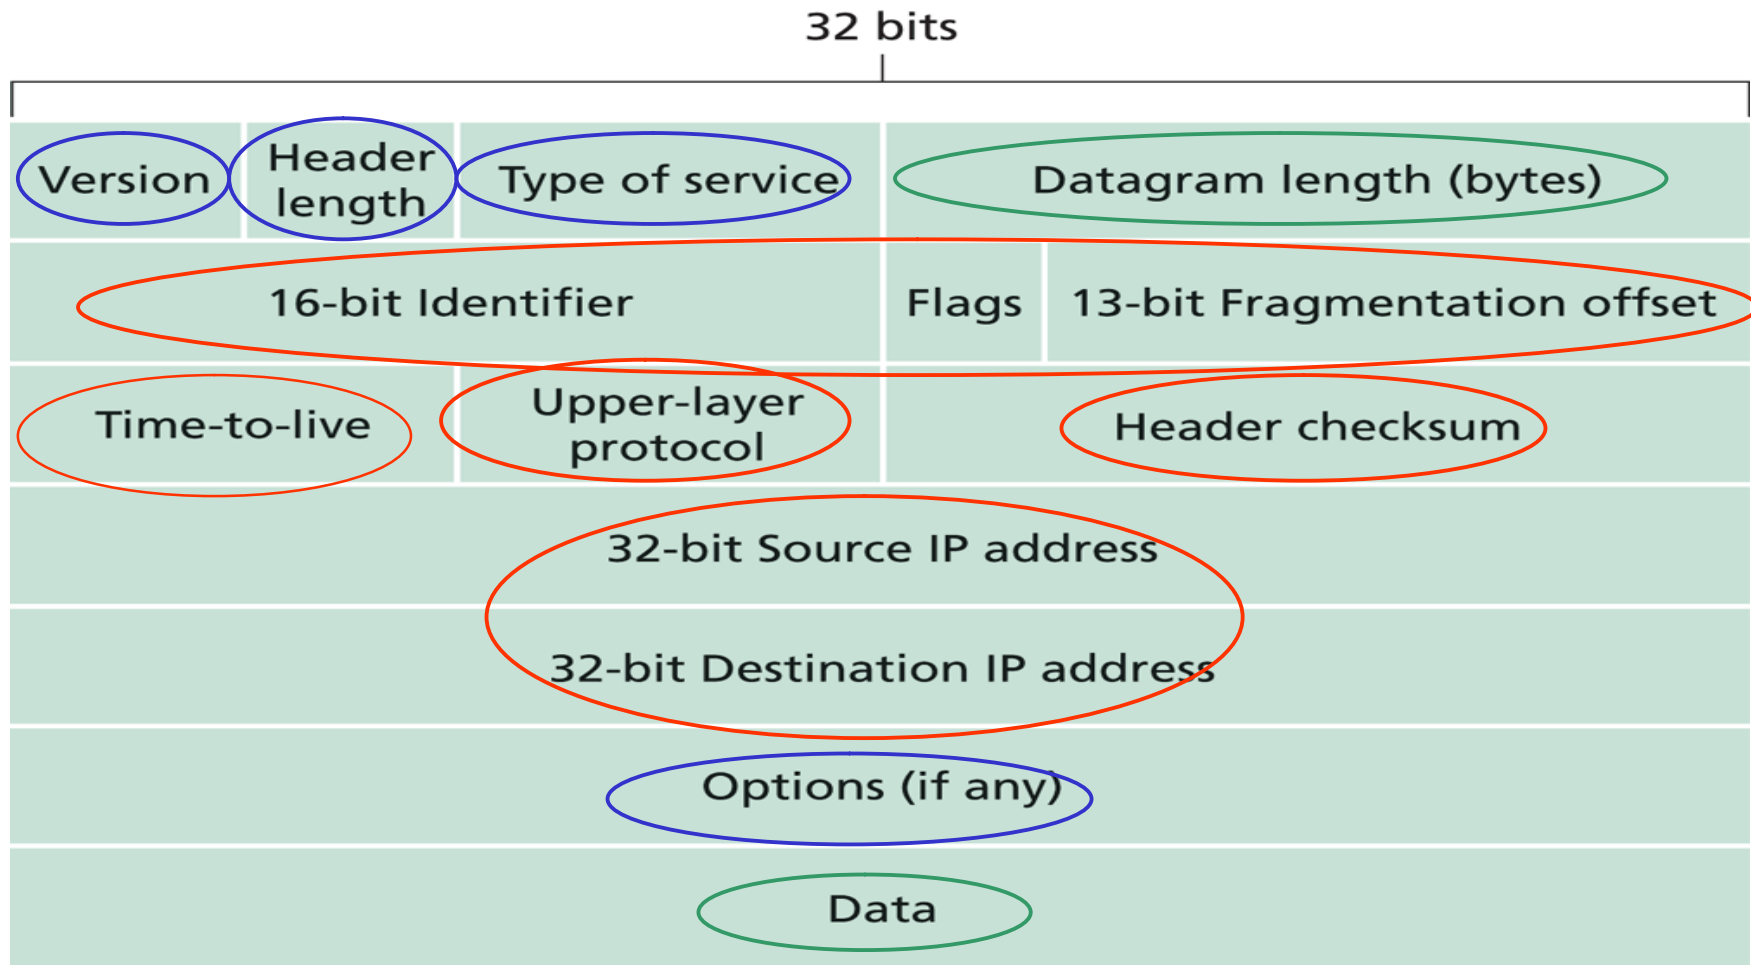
32 bits

| Version | Header length | Type of service | Datagram length (bytes) | |
|---|---|---|---|---|
| 16-bit Identifier | | | Flags | 13-bit Fragmentation offset |
| Time-to-live | Upper-layer protocol | | Header checksum | |

32-bit Source IP address

32-bit Destination IP address

Options (if any)

Data